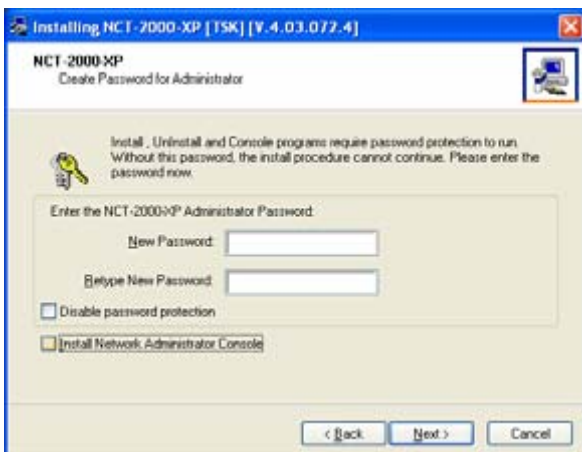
Installing NCT-2000-XP [TSK] [V.4.03.072.4]

NCT-2000-XP
Create Password for Administrator

Install , Uninstall and Console programs require password protection to run. Without this password, the install procedure cannot continue. Please enter the password now.

Enter the NCT-2000-XP Administrator Password:

New Password:

Retype New Password:

Disable password protection

Install Network Administrator Console

< Back

Next >

Cancel